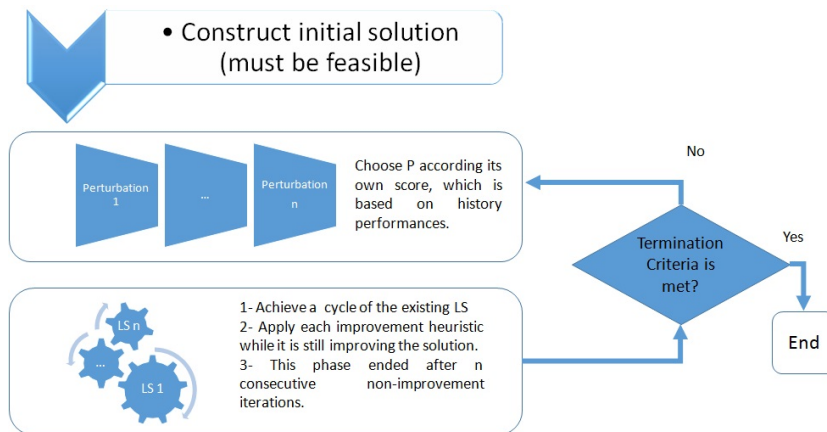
• Construct initial solution (must be feasible)

Perturbation 1

...

Perturbation n

Choose P according its own score, which is based on history performances.

No

Termination Criteria is met?

Yes

End

LS n

...

LS 1

1- Achieve a cycle of the existing LS
2- Apply each improvement heuristic while it is still improving the solution.
3- This phase ended after n consecutive non-improvement iterations.